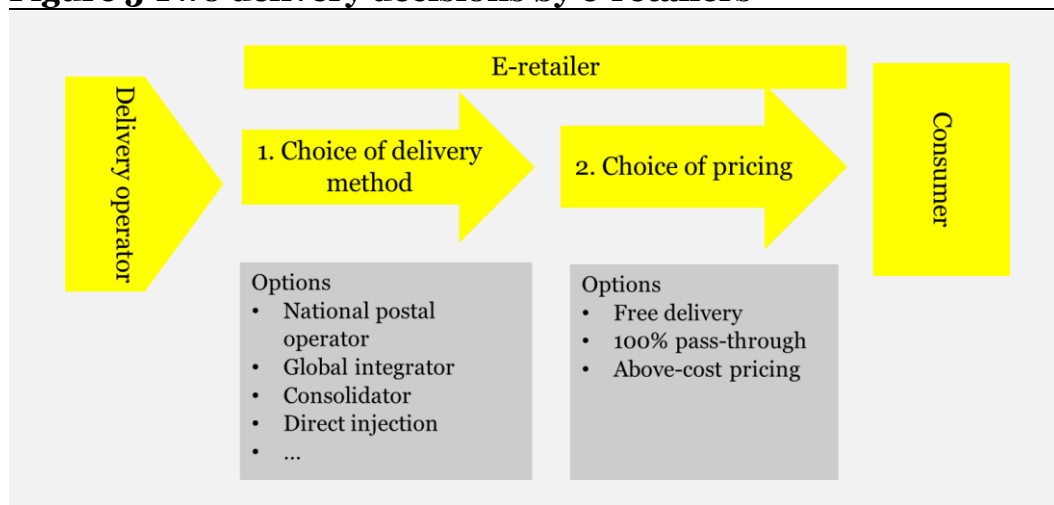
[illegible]

Delivery operator

E-retailer

1. Choice of delivery method

2. Choice of pricing

Consumer

Options
• National postal operator
• Global integrator
• Consolidator
• Direct injection
• …

Options
• Free delivery
• 100% pass-through
• Above-cost pricing